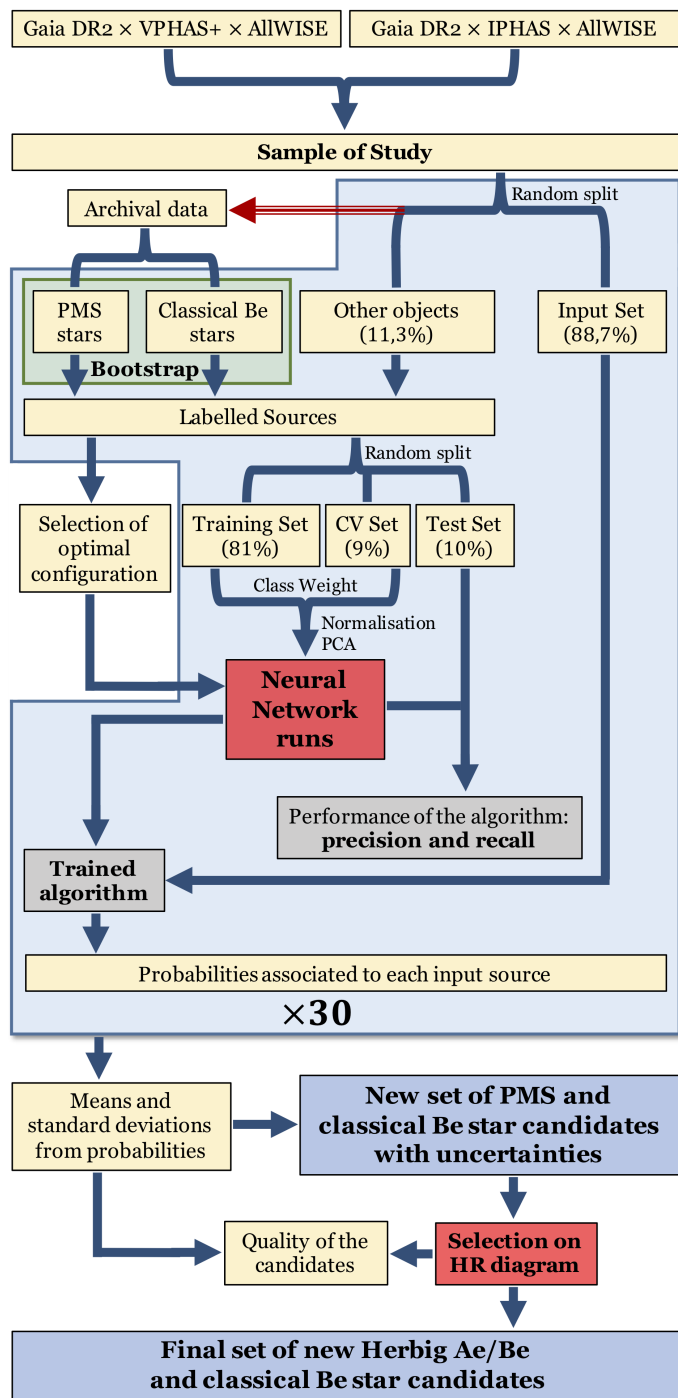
Gaia DR2 × VPHAS+ × AllWISE

Gaia DR2 × IPHAS × AllWISE

Sample of Study

Random split

Archival data

PMS stars

Classical Be stars

Bootstrap

Other objects (11,3%)

Input Set (88,7%)

Labelled Sources

Random split

Selection of optimal configuration

Training Set (81%)

CV Set (9%)

Test Set (10%)

Class Weight

Normalisation PCA

Neural Network runs

Performance of the algorithm: precision and recall

Trained algorithm

Probabilities associated to each input source

$\times 30$

Means and standard deviations from probabilities

New set of PMS and classical Be star candidates with uncertainties

Quality of the candidates

Selection on HR diagram

Final set of new Herbig Ae/Be and classical Be star candidates